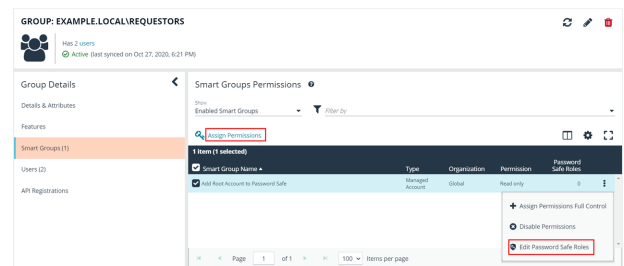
GROUP: EXAMPLE.LOCAL\REQUESTORS

Has 2 users
Active (last synced on Oct 27, 2020, 6:21 PM)

Group Details

Details & Attributes

Features

Smart Groups (1)

Users (2)

API Registrations

Smart Groups Permissions

Show
Enabled Smart Groups

Filter by

Assign Permissions

1 item (1 selected)

| Smart Group Name ▲ | Type | Organization | Permission | Password Safe Roles |
|---|---|---|---|---|
| Add Root Account to Password Safe | Managed Account | Global | Read only | 0 |

Assign Permissions Full Control

Disable Permissions

Edit Password Safe Roles

Page 1 of 1

100 Items per page